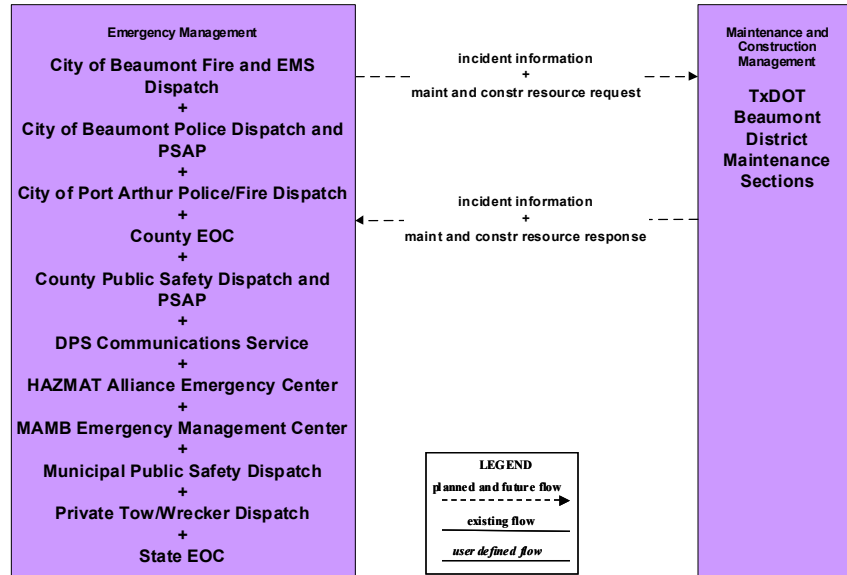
Emergency Management

City of Beaumont Fire and EMS Dispatch
+
City of Beaumont Police Dispatch and PSAP
+
City of Port Arthur Police/Fire Dispatch
+
County EOC
+
County Public Safety Dispatch and PSAP
+
DPS Communications Service
+
HAZMAT Alliance Emergency Center
+
MAMB Emergency Management Center
+
Municipal Public Safety Dispatch
+
Private Tow/Wrecker Dispatch
+
State EOC

incident information
+
maint and constr resource request

incident information
+
maint and constr resource response

Maintenance and Construction Management

TxDOT Beaumont District Maintenance Sections

LEGEND
planned and future flow
existing flow
user defined flow